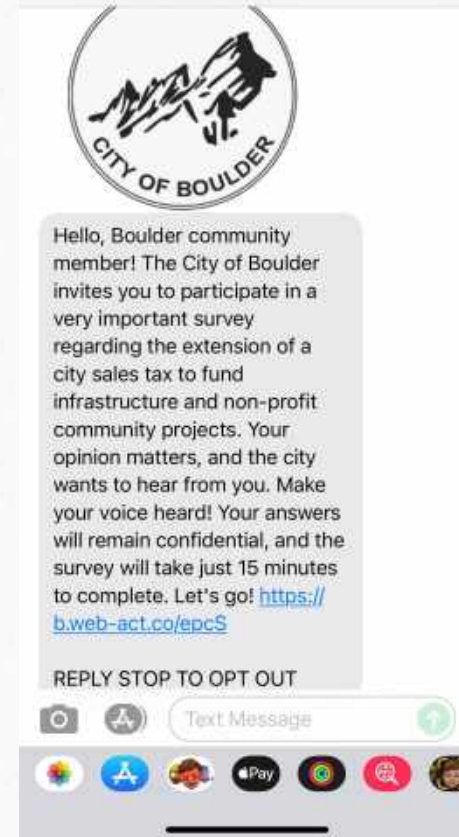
CITY OF BOULDER

Hello, Boulder community member! The City of Boulder invites you to participate in a very important survey regarding the extension of a city sales tax to fund infrastructure and non-profit community projects. Your opinion matters, and the city wants to hear from you. Make your voice heard! Your answers will remain confidential, and the survey will take just 15 minutes to complete. Let's go! https://b.web-act.co/epcS

REPLY STOP TO OPT OUT

Text Message

Pay